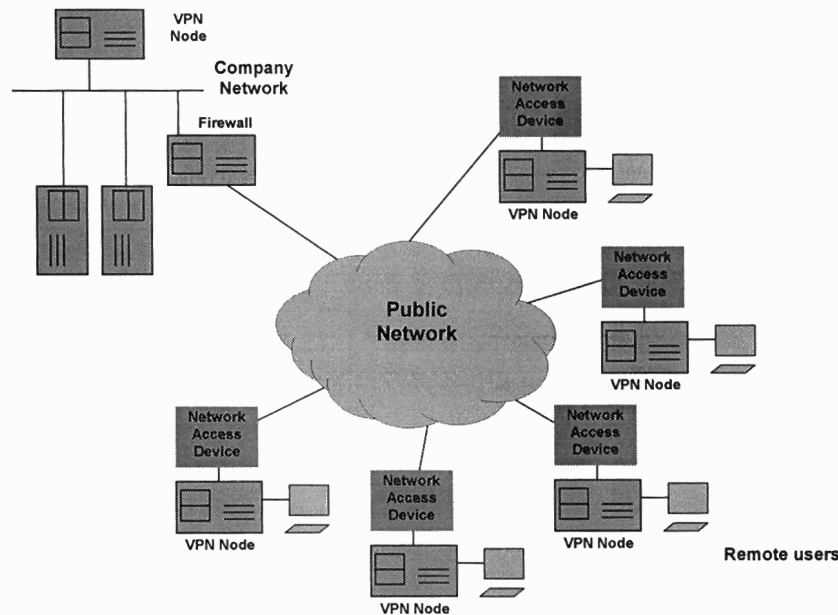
VPN Node

Company Network

Firewall

Network Access Device

VPN Node

Network Access Device

VPN Node

Public Network

Network Access Device

VPN Node

Network Access Device

VPN Node

Network Access Device

VPN Node

Network Access Device

VPN Node

Remote users